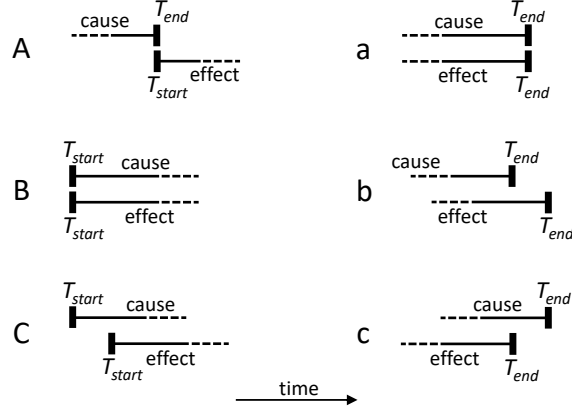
A
cause $T_{end}$
$T_{start}$ effect

a
cause $T_{end}$
effect $T_{end}$

B
$T_{start}$ cause
$T_{start}$ effect

b
cause $T_{end}$
effect $T_{end}$

C
$T_{start}$ cause
$T_{start}$ effect

c
cause $T_{end}$
effect $T_{end}$

time